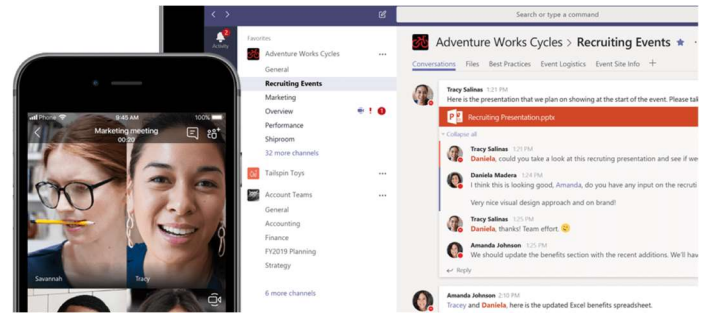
Search or type a command

Activity

Favorites

Adventure Works Cycles

General

Recruiting Events

Marketing

Overview

Performance

Shiproom

32 more channels

Tailspin Toys

Account Teams

General

Accounting

Finance

FY2019 Planning

Strategy

6 more channels

Adventure Works Cycles > Recruiting Events

Conversations Files Best Practices Event Logistics Event Site Info +

Tracy Salinas 1:21 PM
Here is the presentation that we plan on showing at the start of the event. Please tak

Recruiting Presentation.pptx

Collapse all

Tracy Salinas 1:21 PM
Daniela, could you take a look at this recruiting presentation and see if we

Daniela Madera 1:24 PM
I think this is looking good, Amanda, do you have any input on the recruit

Very nice visual design approach and on brand!

Tracy Salinas 1:25 PM
Daniela, thanks! Team effort.

Amanda Johnson 1:25 PM
We should update the benefits section with the recent additions. We'll hav

Reply

Amanda Johnson 2:10 PM
Tracey and Daniela, here is the updated Excel benefits spreadsheet.

Phone 9:45 AM 100%

Marketing meeting
00:20

Savannah

Tracy